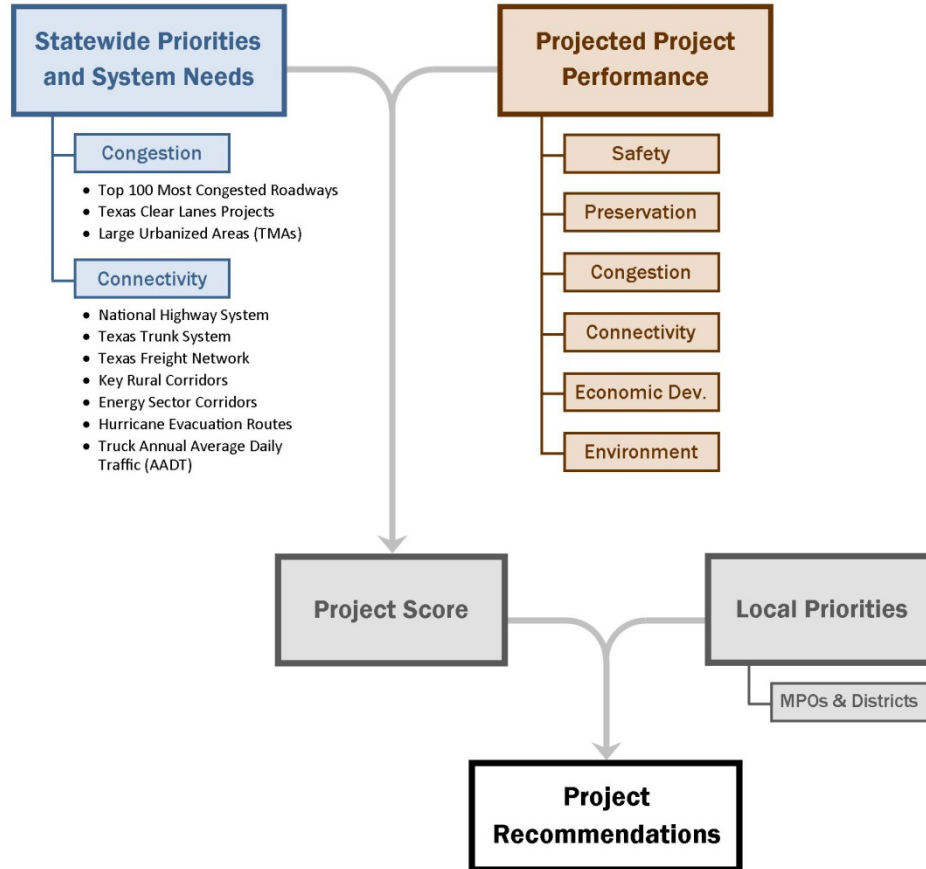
Statewide Priorities and System Needs

Congestion

- Top 100 Most Congested Roadways
- Texas Clear Lanes Projects
- Large Urbanized Areas (TMAs)

Connectivity

- National Highway System
- Texas Trunk System
- Texas Freight Network
- Key Rural Corridors
- Energy Sector Corridors
- Hurricane Evacuation Routes
- Truck Annual Average Daily Traffic (AADT)

Projected Project Performance

Safety

Preservation

Congestion

Connectivity

Economic Dev.

Environment

Project Score

Local Priorities

MPOs & Districts

Project Recommendations